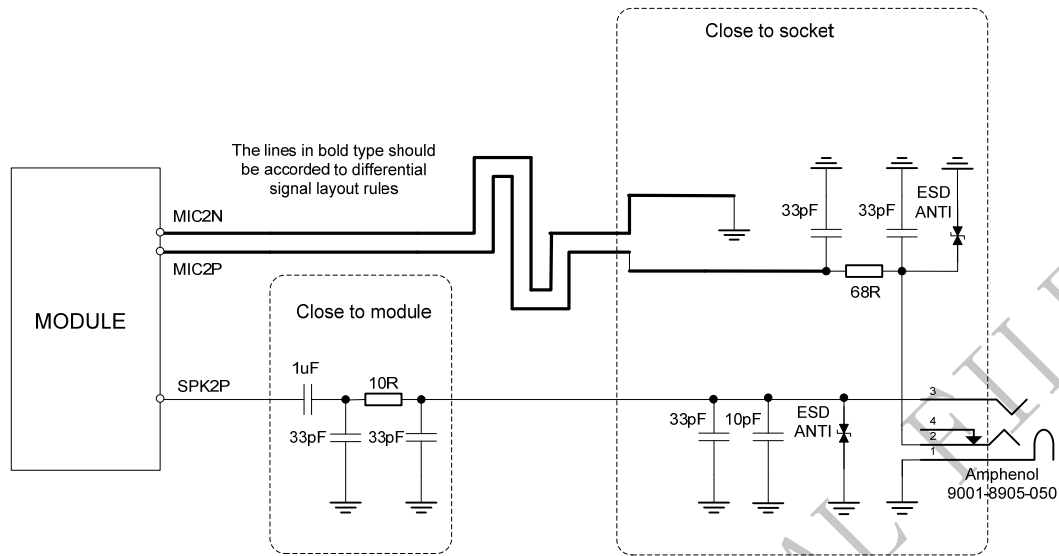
Close to socket

The lines in bold type should be accorded to differential signal layout rules

MODULE

MIC2N

MIC2P

SPK2P

Close to module

1uF

10R

33pF

33pF

33pF

33pF

ESD ANTI

68R

33pF

10pF

ESD ANTI

3

4

2

1

Amphenol 9001-8905-050